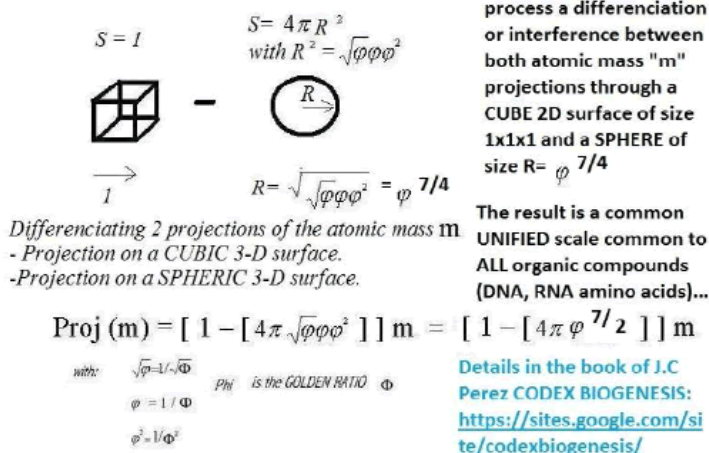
S = 1

S= $4\pi R^2$
with $R^2 = \sqrt{\varphi}\varphi\varphi^2$

R

1

R= $\sqrt{\sqrt{\varphi}\varphi\varphi^2}$ = $\varphi^{7/4}$

process a differenciation or interference between both atomic mass "m" projections through a CUBE 2D surface of size 1x1x1 and a SPHERE of size R= $\varphi^{7/4}$

Differenciating 2 projections of the atomic mass m
- Projection on a CUBIC 3-D surface.
-Projection on a SPHERIC 3-D surface.

The result is a common UNIFIED scale common to ALL organic compounds (DNA, RNA amino acids)...

Proj (m) = [ 1 – [$4\pi \sqrt{\varphi}\varphi\varphi^2$ ] ] m = [ 1 – [$4\pi \varphi^{7/2}$ ] ] m

with: $\sqrt{\varphi}=1/\sqrt{\Phi}$
$\varphi = 1/\Phi$
$\varphi^2=1/\Phi^2$

Phi is the GOLDEN RATIO $\Phi$

Details in the book of J.C Perez CODEX BIOGENESIS: https://sites.google.com/site/codexbiogenesis/